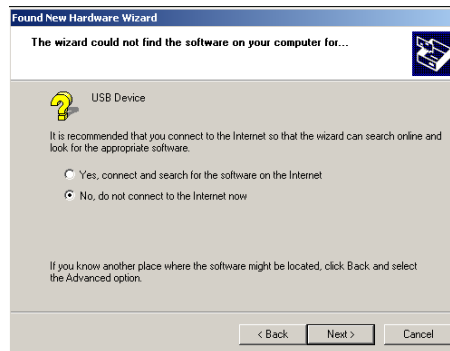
Found New Hardware Wizard

The wizard could not find the software on your computer for...

USB Device

It is recommended that you connect to the Internet so that the wizard can search online and look for the appropriate software.

Yes, connect and search for the software on the Internet

No, do not connect to the Internet now

If you know another place where the software might be located, click Back and select the Advanced option.

< Back Next > Cancel